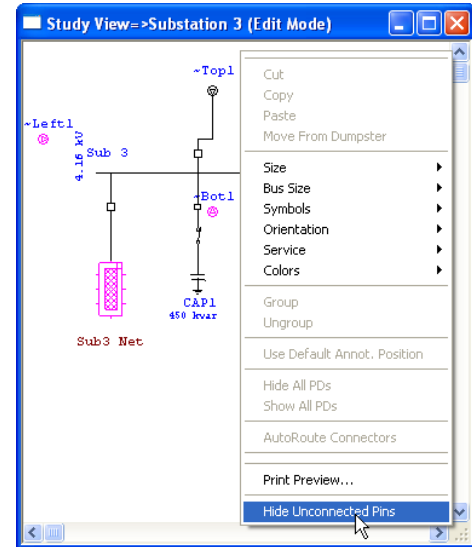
Study View=>Substation 3 (Edit Mode)

~Top1
~Left1
4.16 kV
Sub 3
~Bot1
CAP1
450 kvar
Sub3 Net

Cut
Copy
Paste
Move From Dumpster
Size
Bus Size
Symbols
Orientation
Service
Colors
Group
Ungroup
Use Default Annot. Position
Hide All PDs
Show All PDs
AutoRoute Connectors
Print Preview...
Hide Unconnected Pins